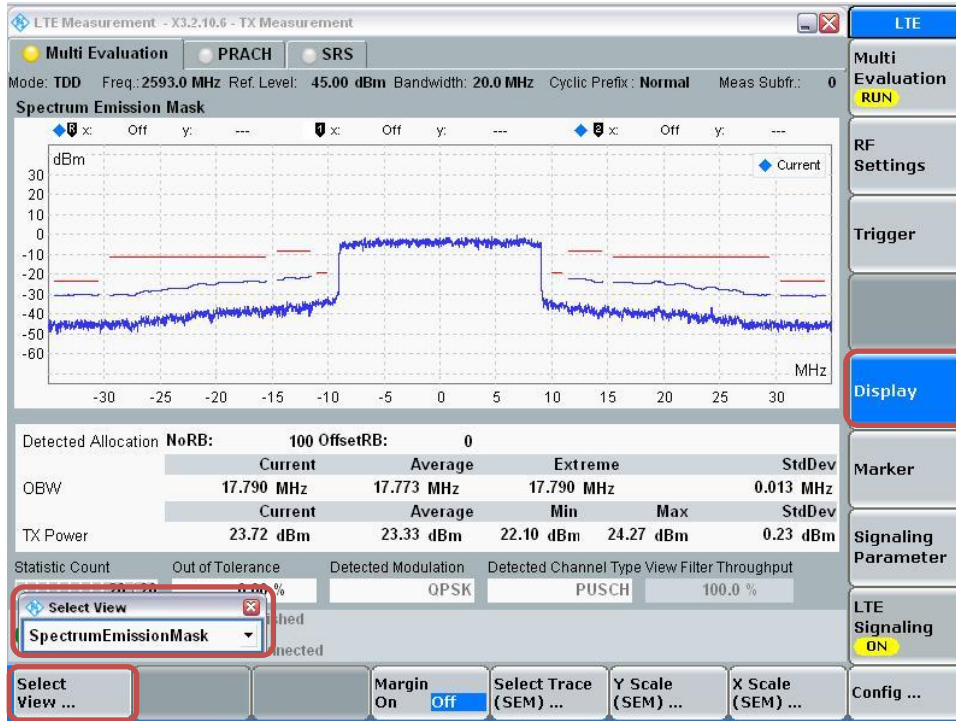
LTE Measurement - X3.2.10.6 - TX Measurement

LTE

Multi Evaluation | PRACH | SRS

Mode: TDD Freq.: 2593.0 MHz Ref. Level: 45.00 dBm Bandwidth: 20.0 MHz Cyclic Prefix: Normal Meas Subfr.: 0

Spectrum Emission Mask

x: Off y: --- x: Off y: --- x: Off y: ---

dBm

Current

30 20 10 0 -10 -20 -30 -40 -50 -60

MHz

-30 -25 -20 -15 -10 -5 0 5 10 15 20 25 30

Detected Allocation NoRB: 100 OffsetRB: 0

| | Current | Average | Extreme | | StdDev |
|---|---|---|---|---|---|
| OBW | 17.790 MHz | 17.773 MHz | 17.790 MHz | | 0.013 MHz |
| | Current | Average | Min | Max | StdDev |
| TX Power | 23.72 dBm | 23.33 dBm | 22.10 dBm | 24.27 dBm | 0.23 dBm |

Statistic Count | Out of Tolerance | Detected Modulation | Detected Channel Type | View Filter Throughput

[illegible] | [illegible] % | QPSK | PUSCH | 100.0 %

Select View

SpectrumEmissionMask

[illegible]shed

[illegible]nected

Multi Evaluation RUN

RF Settings

Trigger

Display

Marker

Signaling Parameter

LTE Signaling ON

Select View ...

Margin On Off

Select Trace (SEM) ...

Y Scale (SEM) ...

X Scale (SEM) ...

Config ...